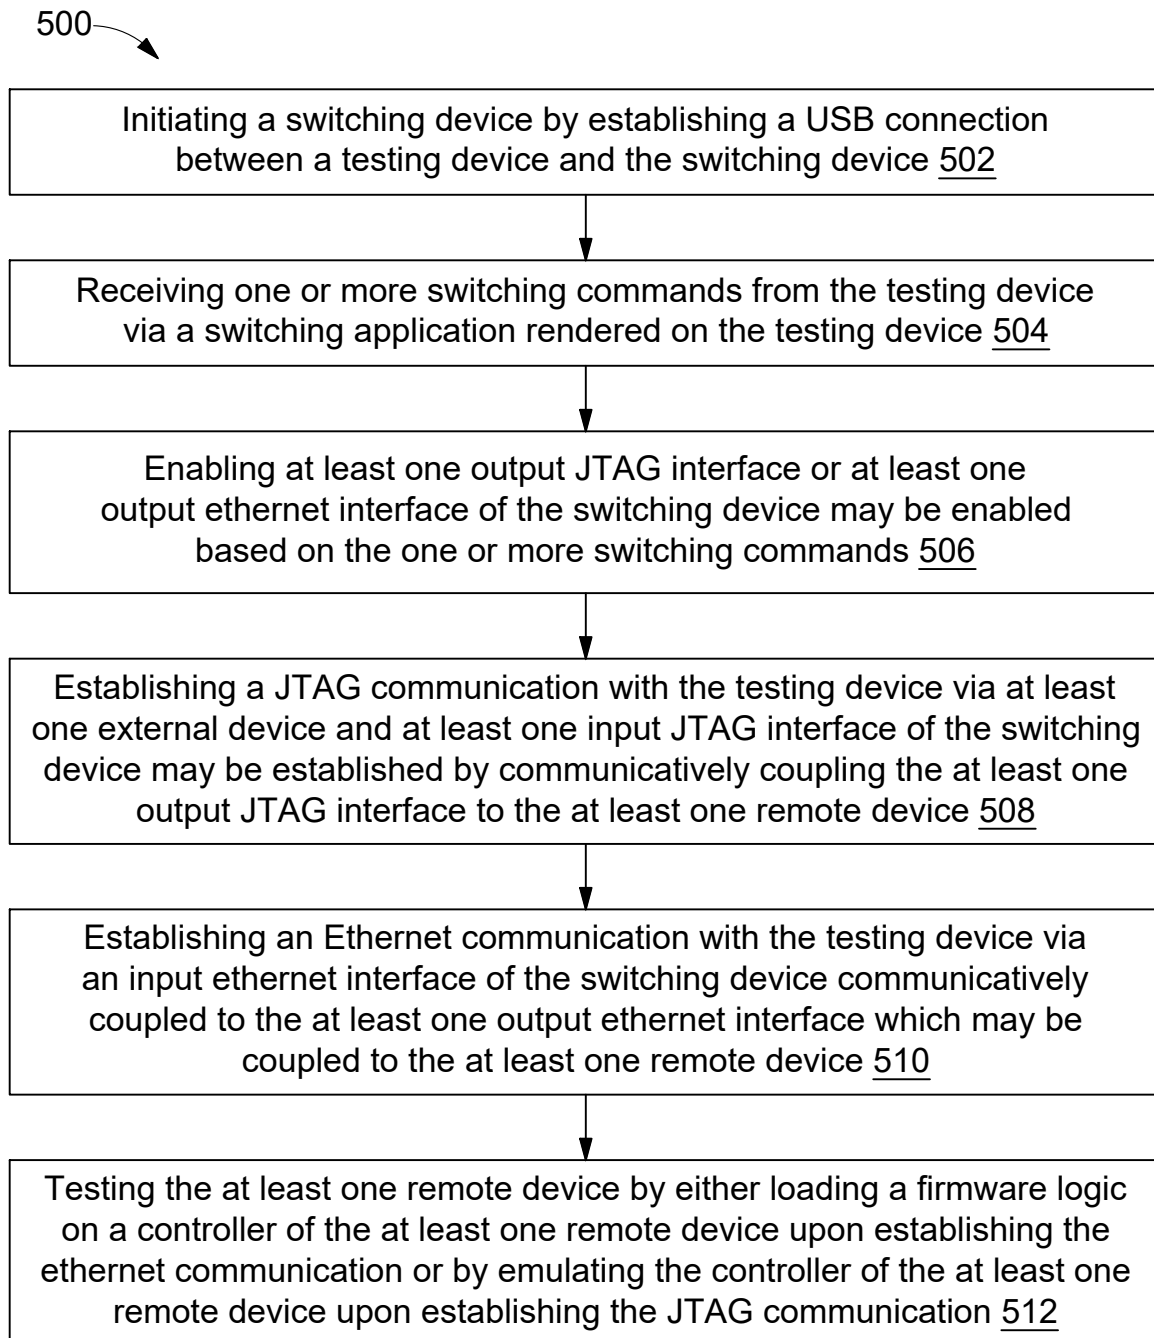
500

Initiating a switching device by establishing a USB connection between a testing device and the switching device 502

Receiving one or more switching commands from the testing device via a switching application rendered on the testing device 504

Enabling at least one output JTAG interface or at least one output ethernet interface of the switching device may be enabled based on the one or more switching commands 506

Establishing a JTAG communication with the testing device via at least one external device and at least one input JTAG interface of the switching device may be established by communicatively coupling the at least one output JTAG interface to the at least one remote device 508

Establishing an Ethernet communication with the testing device via an input ethernet interface of the switching device communicatively coupled to the at least one output ethernet interface which may be coupled to the at least one remote device 510

Testing the at least one remote device by either loading a firmware logic on a controller of the at least one remote device upon establishing the ethernet communication or by emulating the controller of the at least one remote device upon establishing the JTAG communication 512